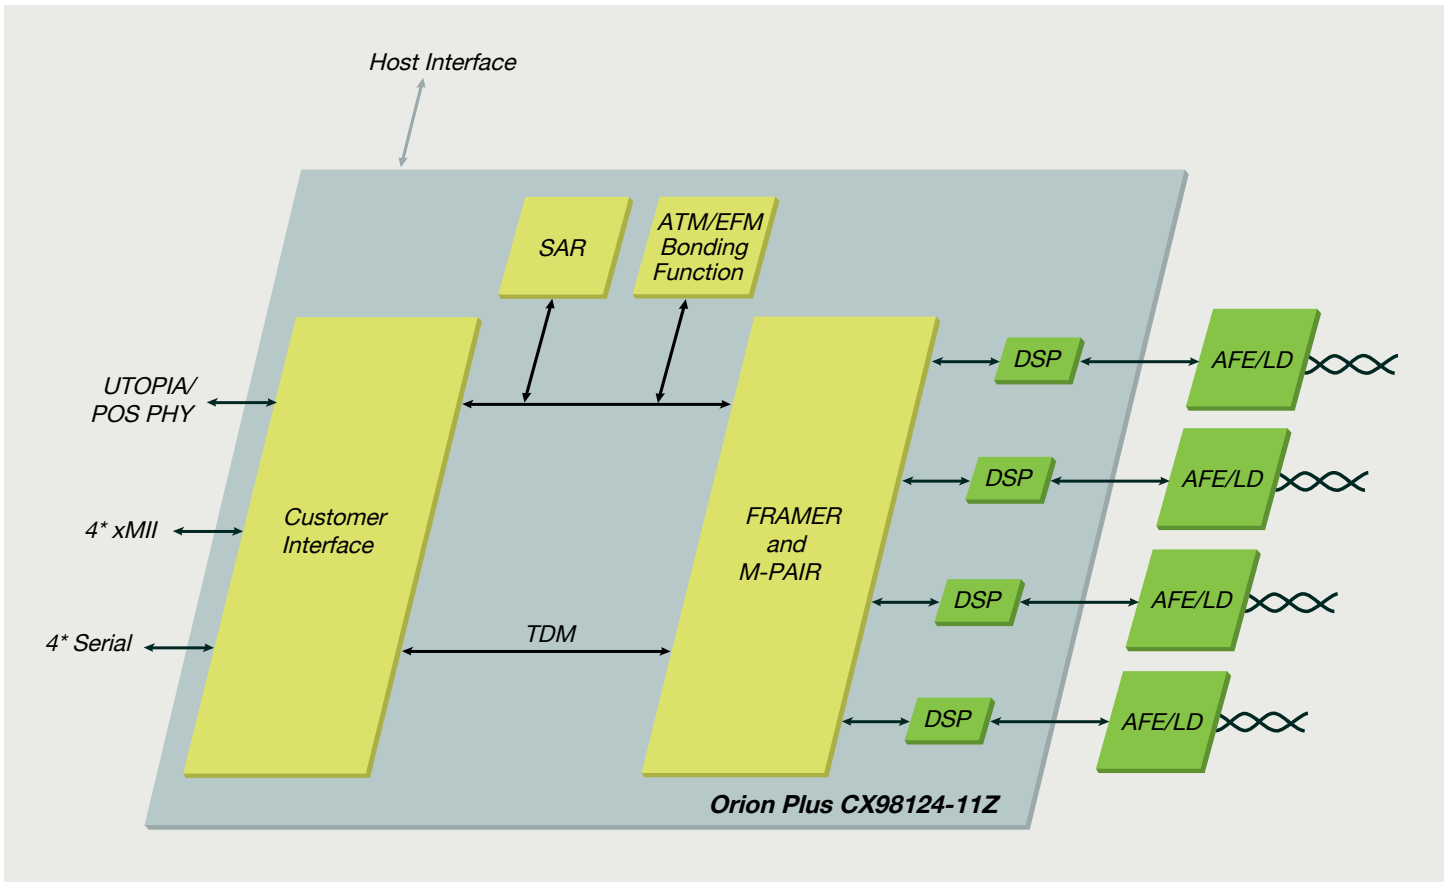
Host Interface

SAR

ATM/EFM Bonding Function

UTOPIA/ POS PHY

4* xMII

4* Serial

Customer Interface

TDM

FRAMER and M-PAIR

DSP

AFE/LD

DSP

AFE/LD

DSP

AFE/LD

DSP

AFE/LD

Orion Plus CX98124-11Z